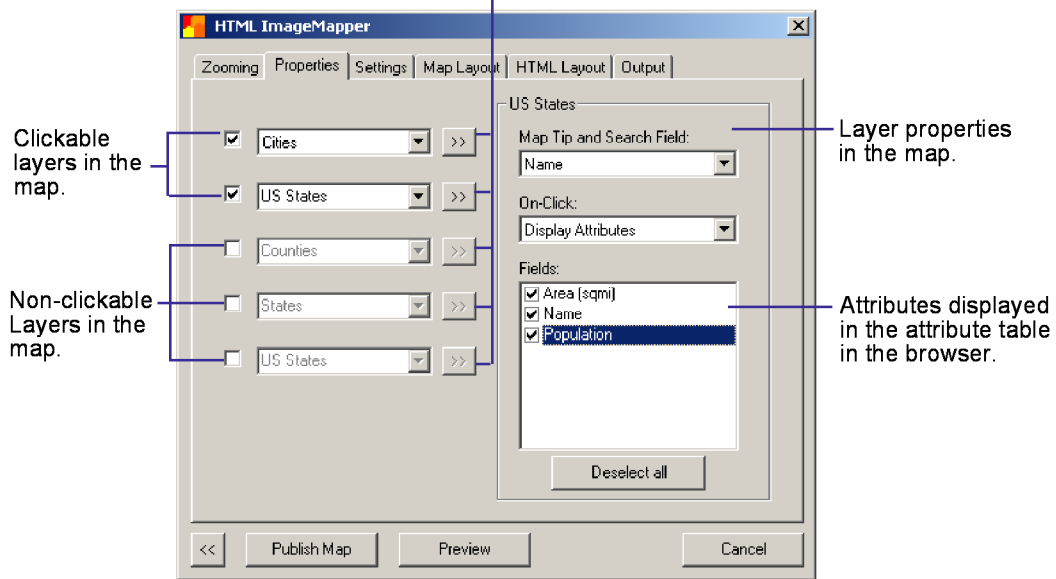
HTML ImageMapper

Zooming | Properties | Settings | Map Layout | HTML Layout | Output

Clickable layers in the map.

Cities >>
US States >>
Counties >>
States >>
US States >>

Non-clickable Layers in the map.

US States

Map Tip and Search Field:
Name

On-Click:
Display Attributes

Fields:
Area (sqmi)
Name
Population

Deselect all

Layer properties in the map.

Attributes displayed in the attribute table in the browser.

<< Publish Map Preview Cancel